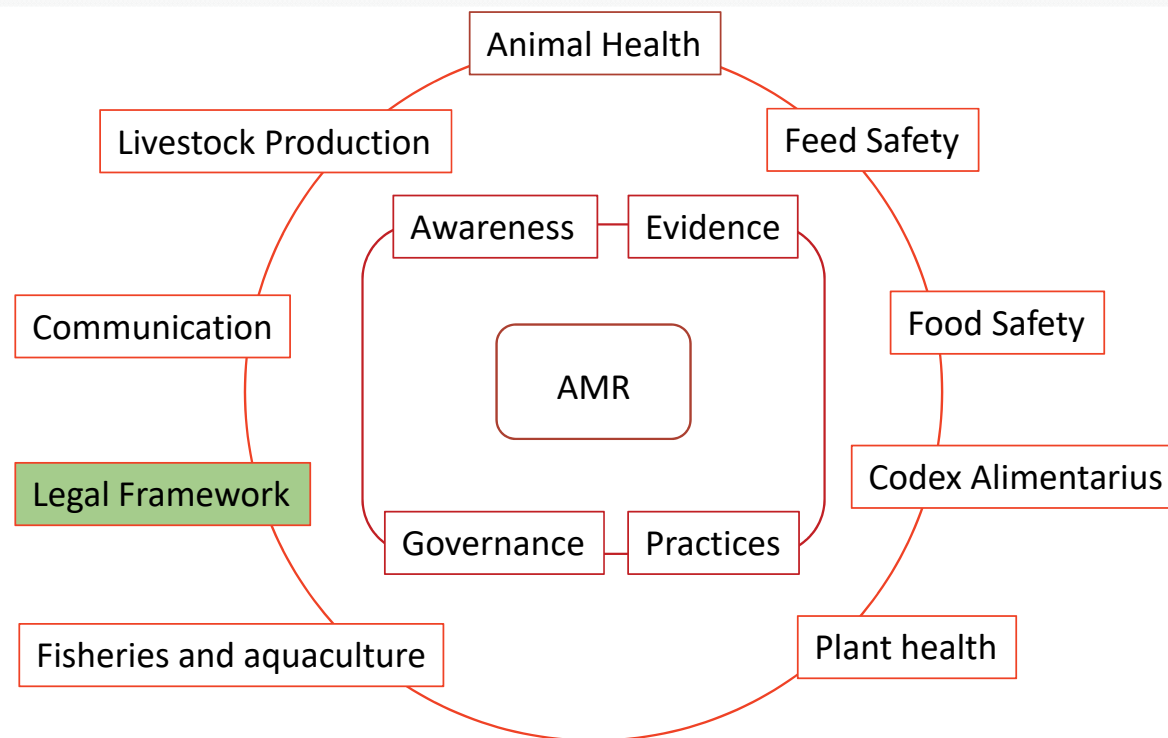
Animal Health

Livestock Production

Feed Safety

Awareness

Evidence

Communication

Food Safety

AMR

Codex Alimentarius

Legal Framework

Governance

Practices

Fisheries and aquaculture

Plant health